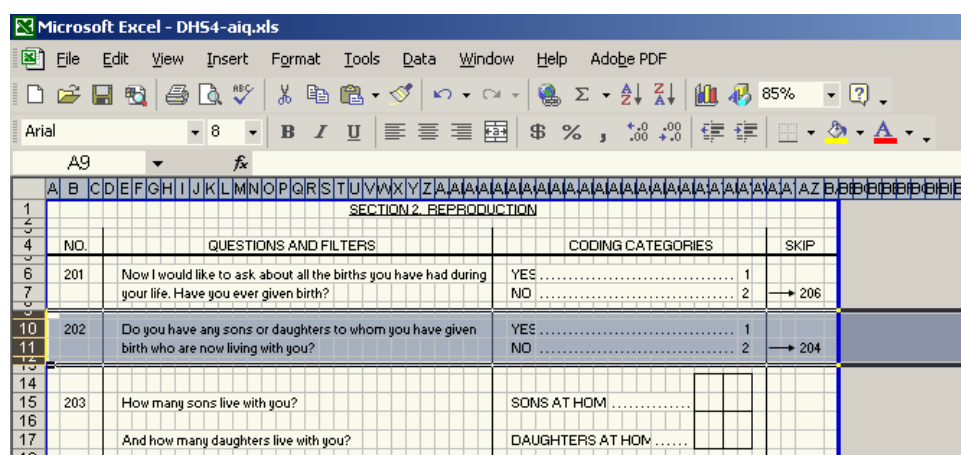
Microsoft Excel - DHS4-aiq.xls

File Edit View Insert Format Tools Data Window Help Adobe PDF

85%

Arial 8

B I U

$ %

A9 fx

A B C D E F G H I J K L M N O P Q R S T U V W X Y Z AZ

SECTION 2. REPRODUCTION

| NO. | QUESTIONS AND FILTERS | CODING CATEGORIES | SKIP |
|---|---|---|---|
| 201 | Now I would like to ask about all the births you have had during your life. Have you ever given birth? | YES .................................... 1<br>NO ..................................... 2 | → 206 |
| 202 | Do you have any sons or daughters to whom you have given birth who are now living with you? | YES .................................... 1<br>NO ..................................... 2 | → 204 |
| 203 | How many sons live with you?<br><br>And how many daughters live with you? | SONS AT HOM ..............<br><br>DAUGHTERS AT HOM ...... | |